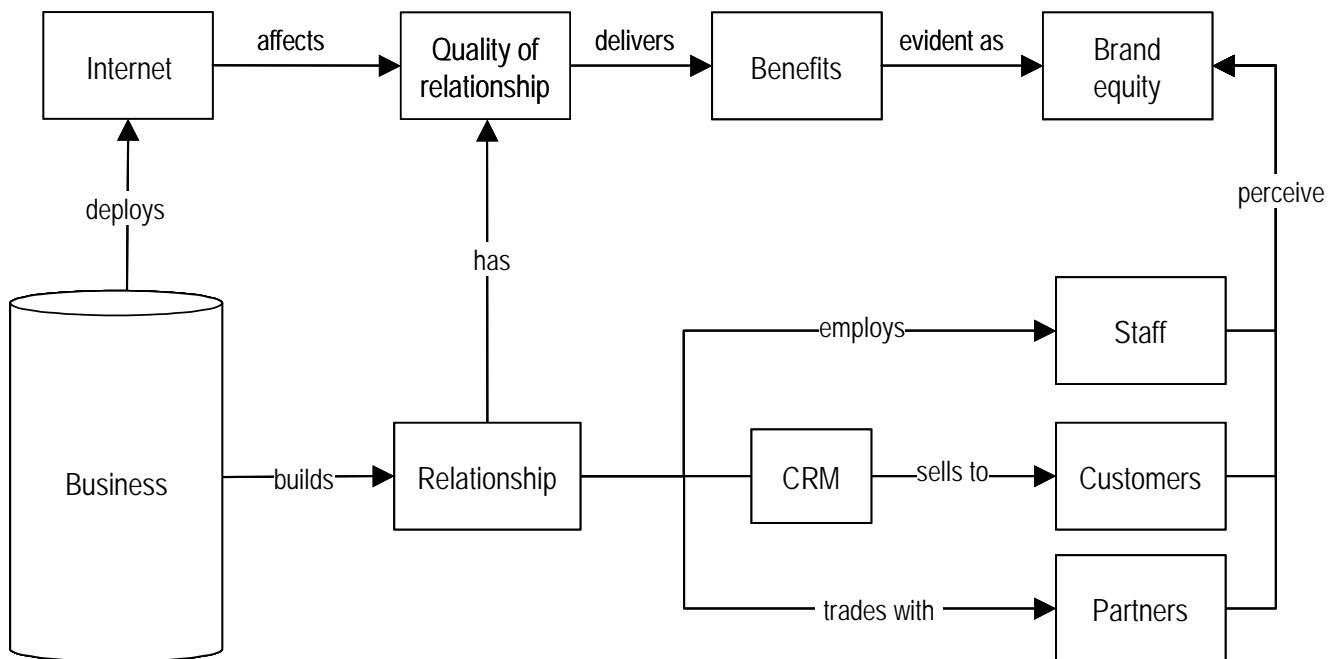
Internet

affects

Quality of relationship

delivers

Benefits

evident as

Brand equity

deploys

has

perceive

employs

Staff

Business

builds

Relationship

CRM

sells to

Customers

trades with

Partners